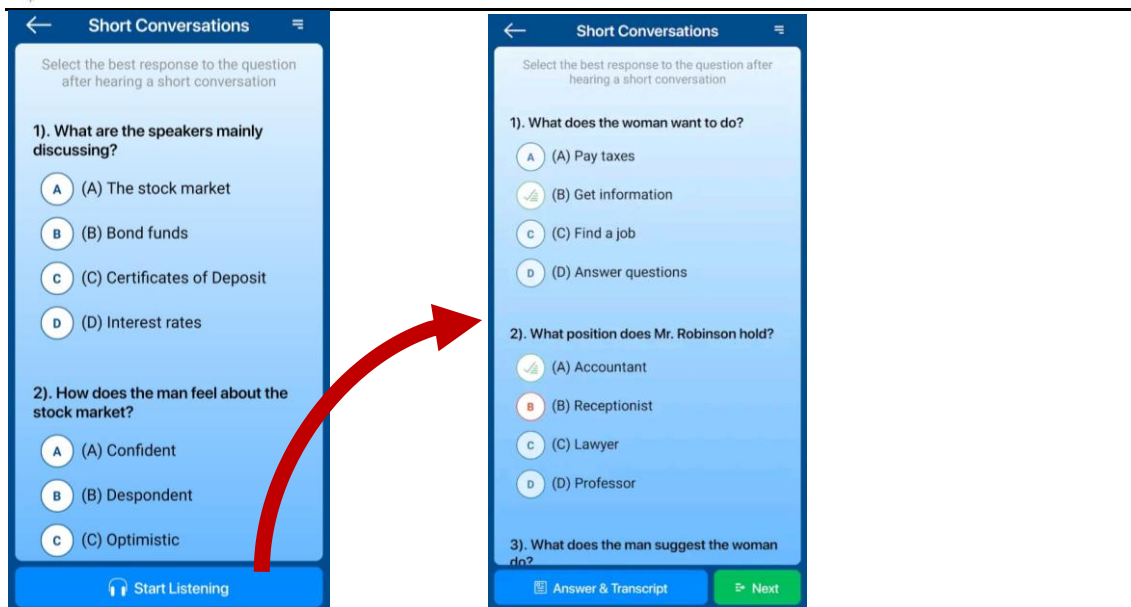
Short Conversations

Select the best response to the question after hearing a short conversation

1). What are the speakers mainly discussing?

A (A) The stock market

B (B) Bond funds

C (C) Certificates of Deposit

D (D) Interest rates

2). How does the man feel about the stock market?

A (A) Confident

B (B) Despondent

C (C) Optimistic

Start Listening

Short Conversations

Select the best response to the question after hearing a short conversation

1). What does the woman want to do?

A (A) Pay taxes

(B) Get information

C (C) Find a job

D (D) Answer questions

2). What position does Mr. Robinson hold?

(A) Accountant

B (B) Receptionist

C (C) Lawyer

D (D) Professor

3). What does the man suggest the woman do?

Answer & Transcript

Next